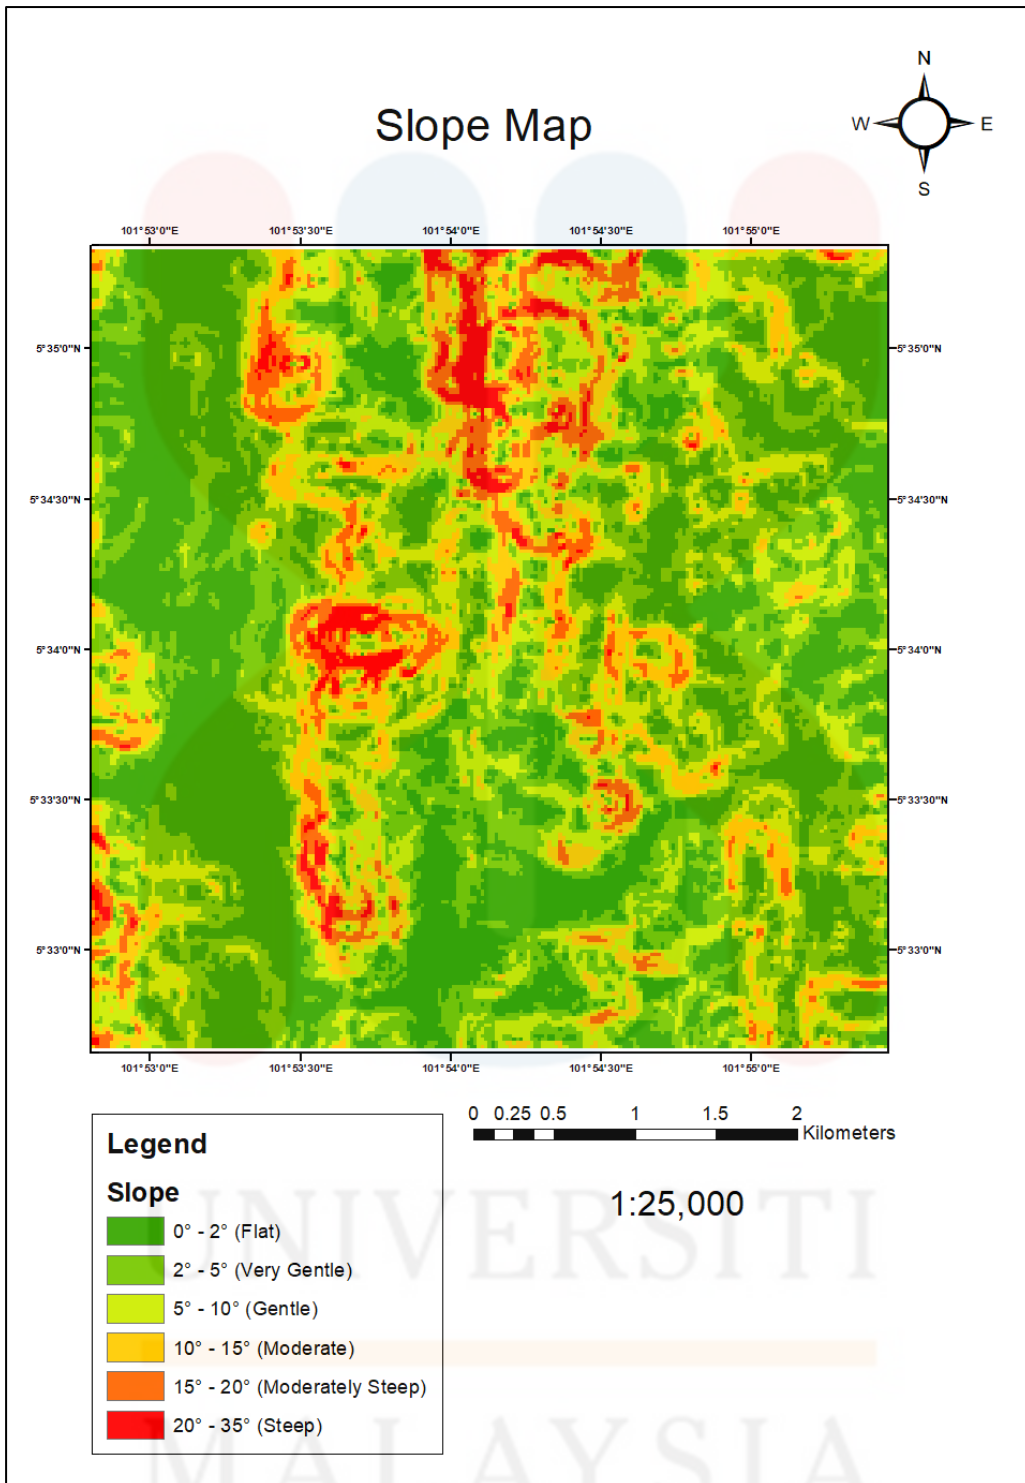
Slope Map

N
W
E
S

101°53'0"E 101°53'30"E 101°54'0"E 101°54'30"E 101°55'0"E

5°35'0"N
5°34'30"N
5°34'0"N
5°33'30"N
5°33'0"N

5°35'0"N
5°34'30"N
5°34'0"N
5°33'30"N
5°33'0"N

101°53'0"E 101°53'30"E 101°54'0"E 101°54'30"E 101°55'0"E

Legend

Slope

0° - 2° (Flat)

2° - 5° (Very Gentle)

5° - 10° (Gentle)

10° - 15° (Moderate)

15° - 20° (Moderately Steep)

20° - 35° (Steep)

0 0.25 0.5 1 1.5 2
Kilometers

1:25,000

UNIVERSITI
MALAYSIA